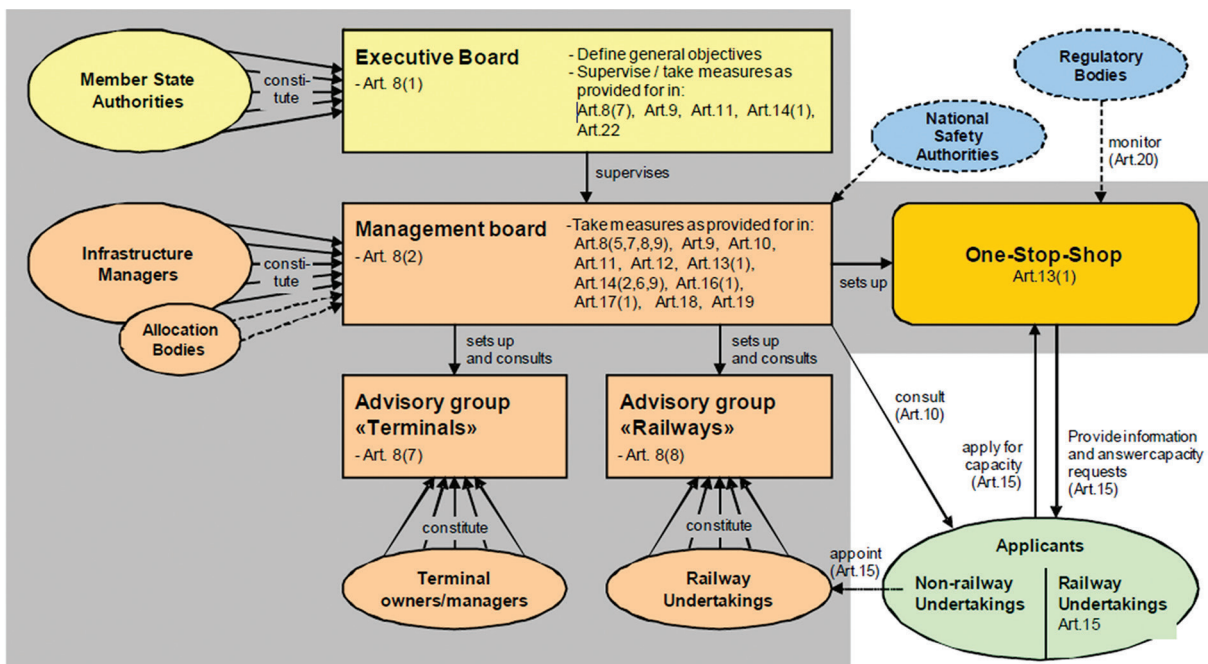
Member State Authorities

constitute

Executive Board
- Art. 8(1)

- Define general objectives
- Supervise / take measures as provided for in:
Art.8(7), Art.9, Art.11, Art.14(1), Art.22

Regulatory Bodies

National Safety Authorities

monitor (Art.20)

supervises

Infrastructure Managers

constitute

Allocation Bodies

Management board
- Art. 8(2)

-Take measures as provided for in:
Art.8(5,7,8,9), Art.9, Art.10, Art.11, Art.12, Art.13(1), Art.14(2,6,9), Art.16(1), Art.17(1), Art.18, Art.19

sets up

One-Stop-Shop
Art.13(1)

sets up and consults

sets up and consults

Advisory group «Terminals»
- Art. 8(7)

Advisory group «Railways»
- Art. 8(8)

consult (Art.10)

apply for capacity (Art.15)

Provide information and answer capacity requests (Art.15)

constitute

constitute

Terminal owners/managers

Railway Undertakings

appoint (Art.15)

Applicants

Non-railway Undertakings

Railway Undertakings
Art.15